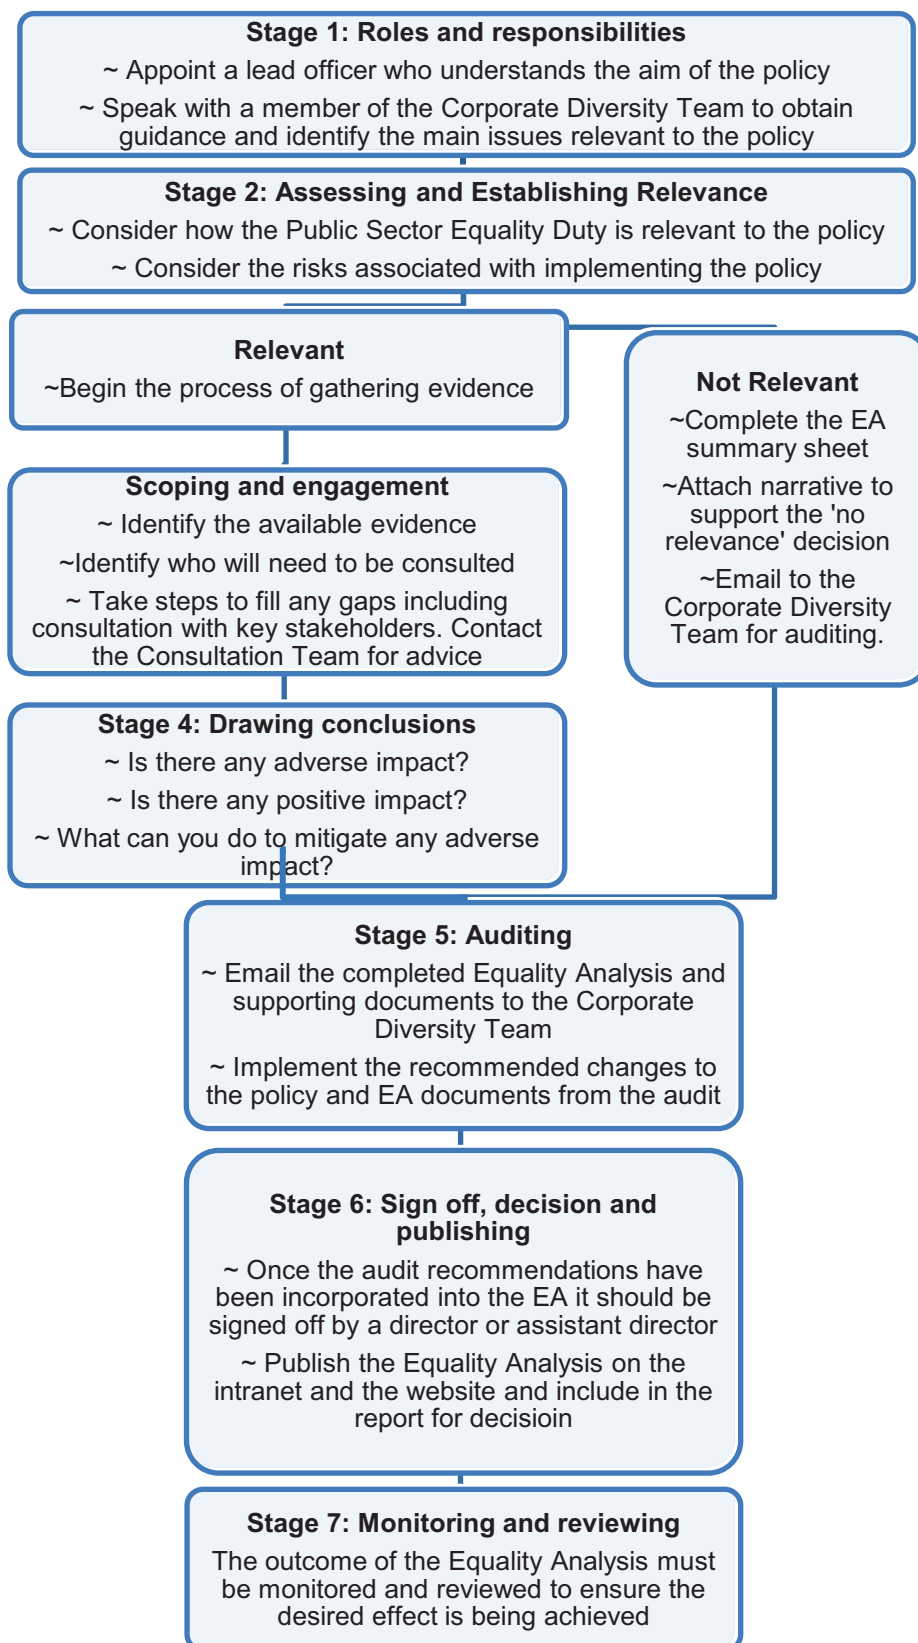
**Stage 1: Roles and responsibilities**

~ Appoint a lead officer who understands the aim of the policy

~ Speak with a member of the Corporate Diversity Team to obtain guidance and identify the main issues relevant to the policy

**Stage 2: Assessing and Establishing Relevance**

~ Consider how the Public Sector Equality Duty is relevant to the policy

~ Consider the risks associated with implementing the policy

**Relevant**

~Begin the process of gathering evidence

**Not Relevant**

~Complete the EA summary sheet

~Attach narrative to support the 'no relevance' decision

~Email to the Corporate Diversity Team for auditing.

**Scoping and engagement**

~ Identify the available evidence

~Identify who will need to be consulted

~ Take steps to fill any gaps including consultation with key stakeholders. Contact the Consultation Team for advice

**Stage 4: Drawing conclusions**

~ Is there any adverse impact?

~ Is there any positive impact?

~ What can you do to mitigate any adverse impact?

**Stage 5: Auditing**

~ Email the completed Equality Analysis and supporting documents to the Corporate Diversity Team

~ Implement the recommended changes to the policy and EA documents from the audit

**Stage 6: Sign off, decision and publishing**

~ Once the audit recommendations have been incorporated into the EA it should be signed off by a director or assistant director

~ Publish the Equality Analysis on the intranet and the website and include in the report for decisioin

**Stage 7: Monitoring and reviewing**

The outcome of the Equality Analysis must be monitored and reviewed to ensure the desired effect is being achieved